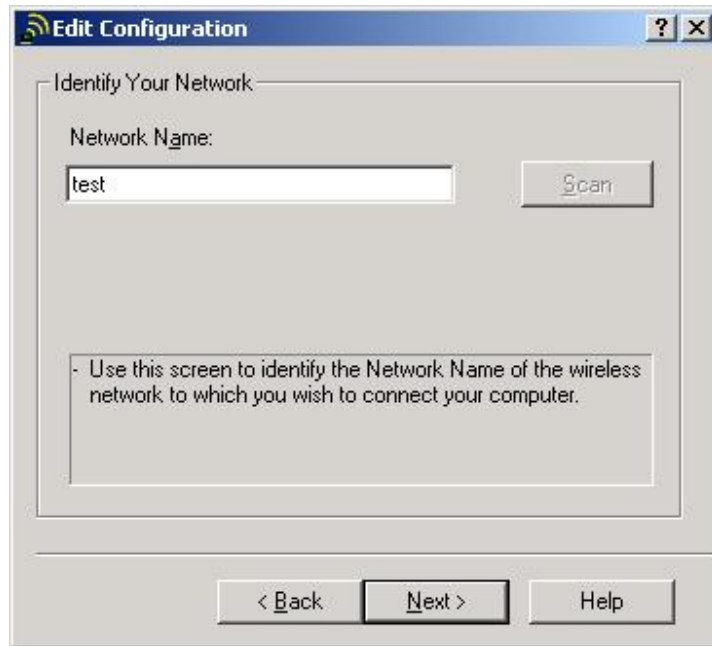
Edit Configuration

? X

Identify Your Network

Network Name:

test

Scan

- Use this screen to identify the Network Name of the wireless network to which you wish to connect your computer.

< Back

Next >

Help